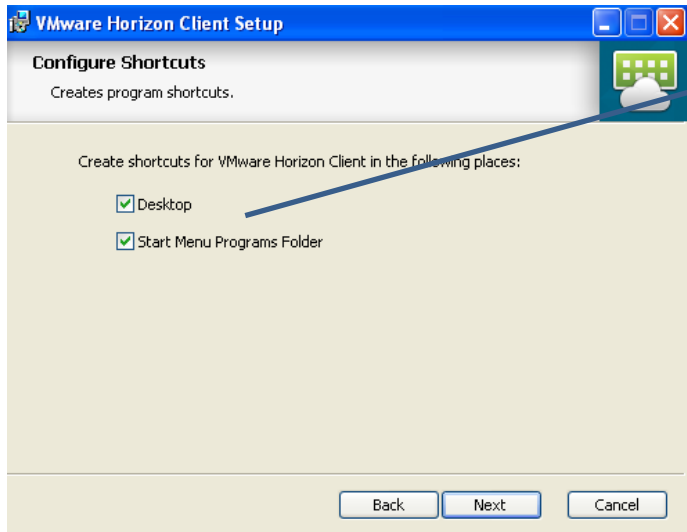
VMware Horizon Client Setup

Configure Shortcuts

Creates program shortcuts.

Create shortcuts for VMware Horizon Client in the following places:

Desktop

Start Menu Programs Folder

Back
Next
Cancel